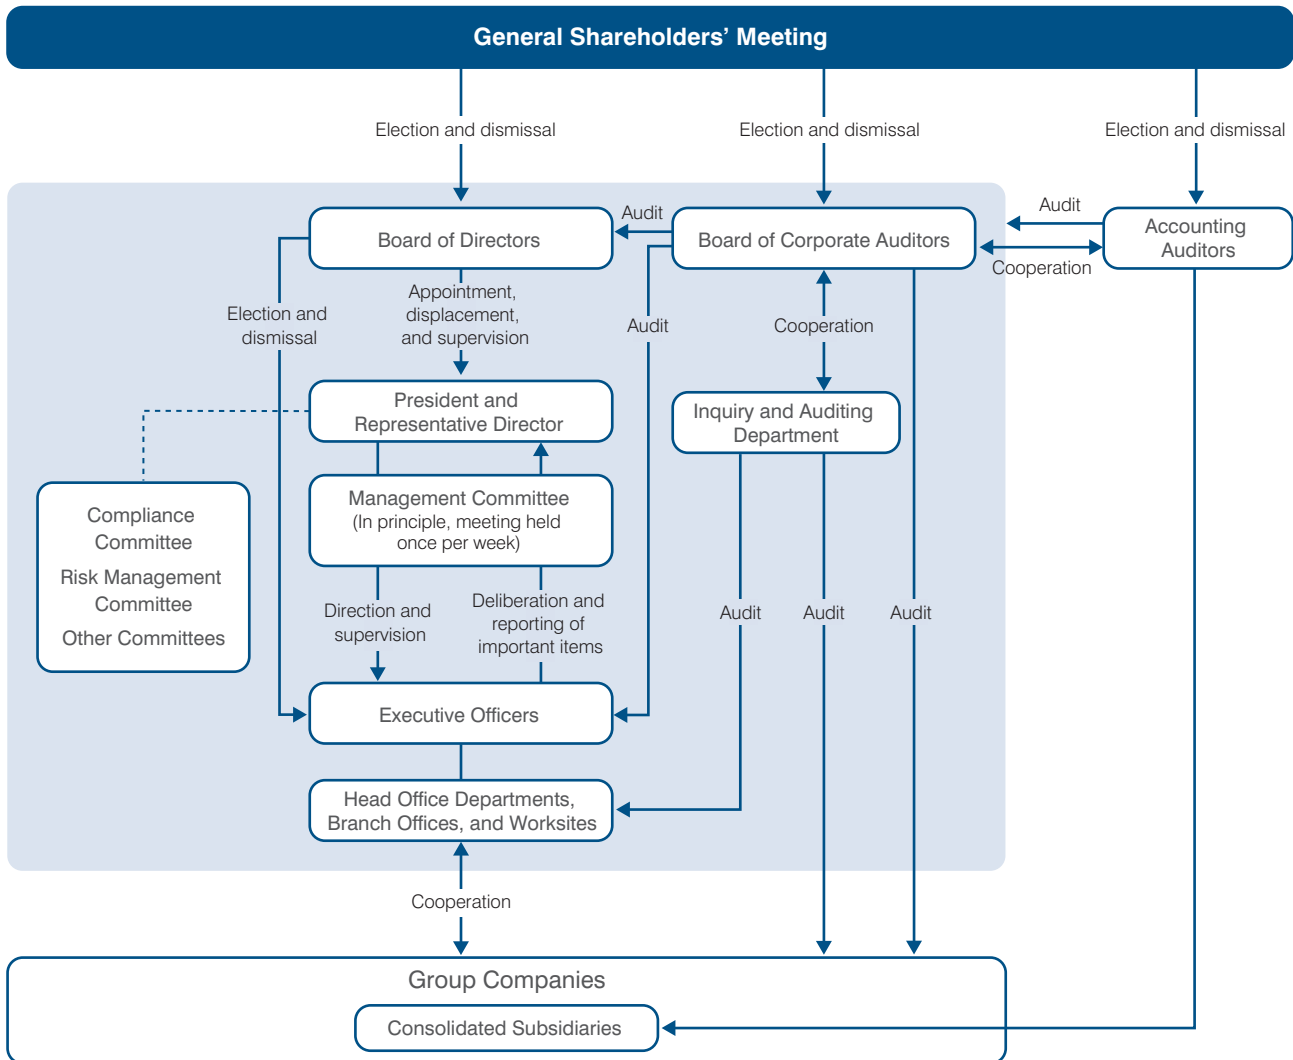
General Shareholders’ Meeting

Election and dismissal

Election and dismissal

Election and dismissal

Board of Directors

Audit

Board of Corporate Auditors

Audit

Accounting Auditors

Cooperation

Election and dismissal

Appointment, displacement, and supervision

Audit

Cooperation

President and Representative Director

Inquiry and Auditing Department

Compliance Committee

Risk Management Committee

Other Committees

Management Committee (In principle, meeting held once per week)

Direction and supervision

Deliberation and reporting of important items

Audit

Audit

Audit

Executive Officers

Head Office Departments, Branch Offices, and Worksites

Cooperation

Group Companies

Consolidated Subsidiaries